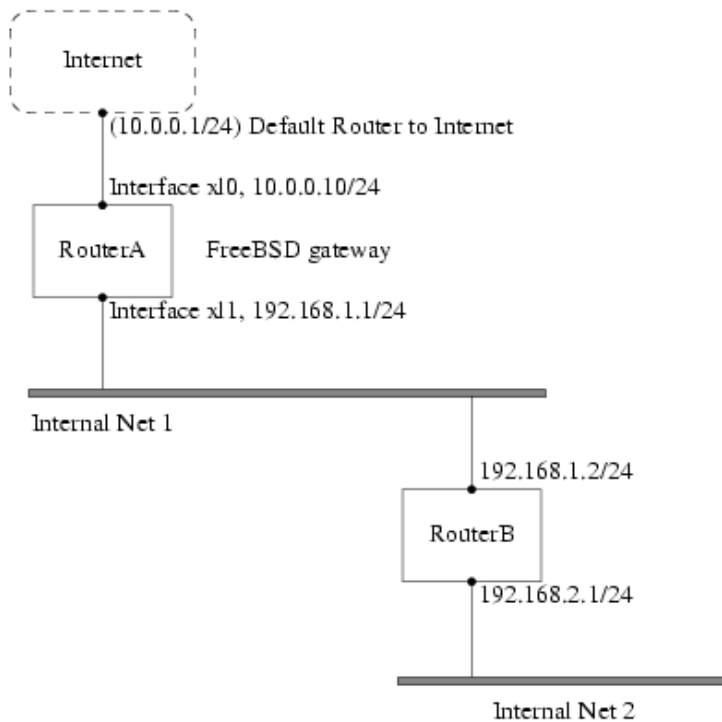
Internet

(10.0.0.1/24) Default Router to Internet

Interface xl0, 10.0.0.10/24

RouterA

FreeBSD gateway

Interface xl1, 192.168.1.1/24

Internal Net 1

192.168.1.2/24

RouterB

192.168.2.1/24

Internal Net 2